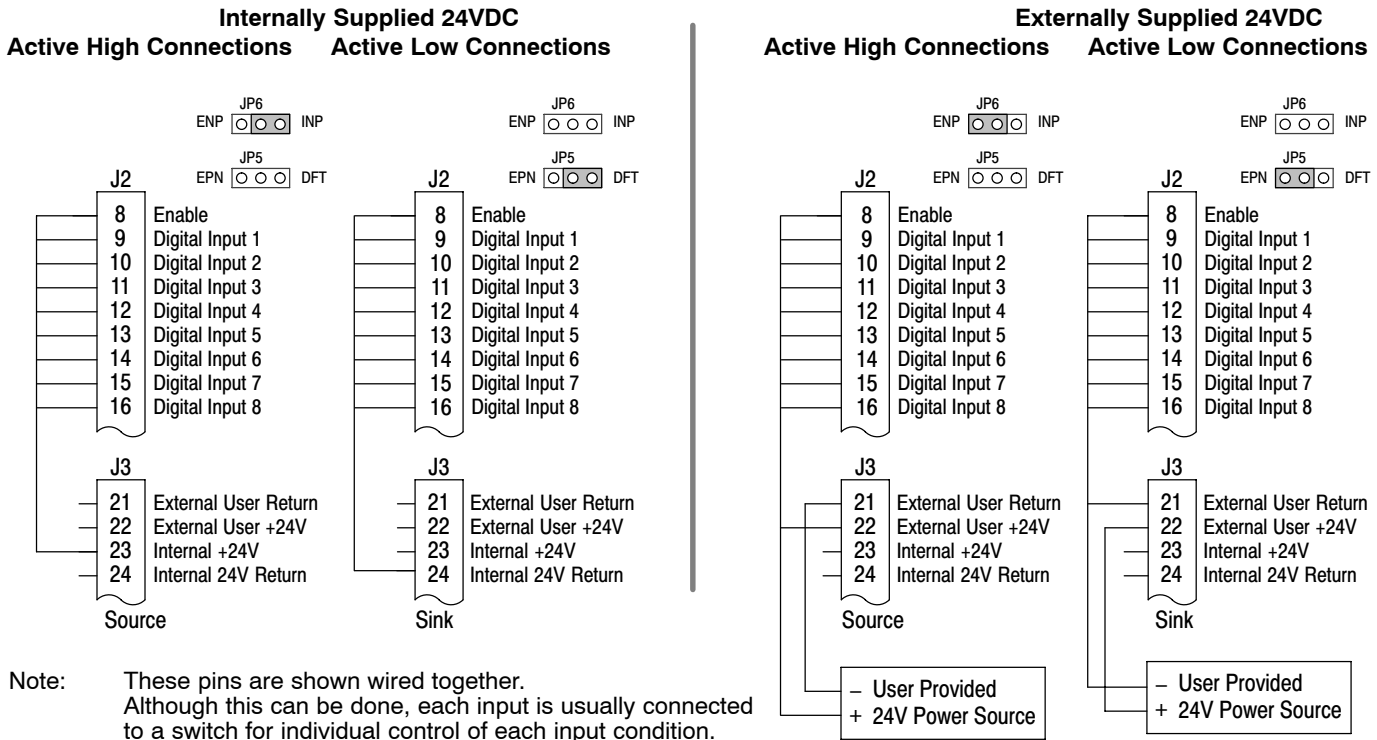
Internally Supplied 24VDC

Active High Connections

JP6
ENP INP

JP5
EPN DFT

J2

| | |
|---|---|
| 8 | Enable |
| 9 | Digital Input 1 |
| 10 | Digital Input 2 |
| 11 | Digital Input 3 |
| 12 | Digital Input 4 |
| 13 | Digital Input 5 |
| 14 | Digital Input 6 |
| 15 | Digital Input 7 |
| 16 | Digital Input 8 |

J3

| | |
|---|---|
| 21 | External User Return |
| 22 | External User +24V |
| 23 | Internal +24V |
| 24 | Internal 24V Return |

Source

Active Low Connections

JP6
ENP INP

JP5
EPN DFT

J2

| | |
|---|---|
| 8 | Enable |
| 9 | Digital Input 1 |
| 10 | Digital Input 2 |
| 11 | Digital Input 3 |
| 12 | Digital Input 4 |
| 13 | Digital Input 5 |
| 14 | Digital Input 6 |
| 15 | Digital Input 7 |
| 16 | Digital Input 8 |

J3

| | |
|---|---|
| 21 | External User Return |
| 22 | External User +24V |
| 23 | Internal +24V |
| 24 | Internal 24V Return |

Sink

Note: These pins are shown wired together. Although this can be done, each input is usually connected to a switch for individual control of each input condition.

Externally Supplied 24VDC

Active High Connections

JP6
ENP INP

JP5
EPN DFT

J2

| | |
|---|---|
| 8 | Enable |
| 9 | Digital Input 1 |
| 10 | Digital Input 2 |
| 11 | Digital Input 3 |
| 12 | Digital Input 4 |
| 13 | Digital Input 5 |
| 14 | Digital Input 6 |
| 15 | Digital Input 7 |
| 16 | Digital Input 8 |

J3

| | |
|---|---|
| 21 | External User Return |
| 22 | External User +24V |
| 23 | Internal +24V |
| 24 | Internal 24V Return |

Source

– User Provided
+ 24V Power Source

Active Low Connections

JP6
ENP INP

JP5
EPN DFT

J2

| | |
|---|---|
| 8 | Enable |
| 9 | Digital Input 1 |
| 10 | Digital Input 2 |
| 11 | Digital Input 3 |
| 12 | Digital Input 4 |
| 13 | Digital Input 5 |
| 14 | Digital Input 6 |
| 15 | Digital Input 7 |
| 16 | Digital Input 8 |

J3

| | |
|---|---|
| 21 | External User Return |
| 22 | External User +24V |
| 23 | Internal +24V |
| 24 | Internal 24V Return |

Sink

– User Provided
+ 24V Power Source